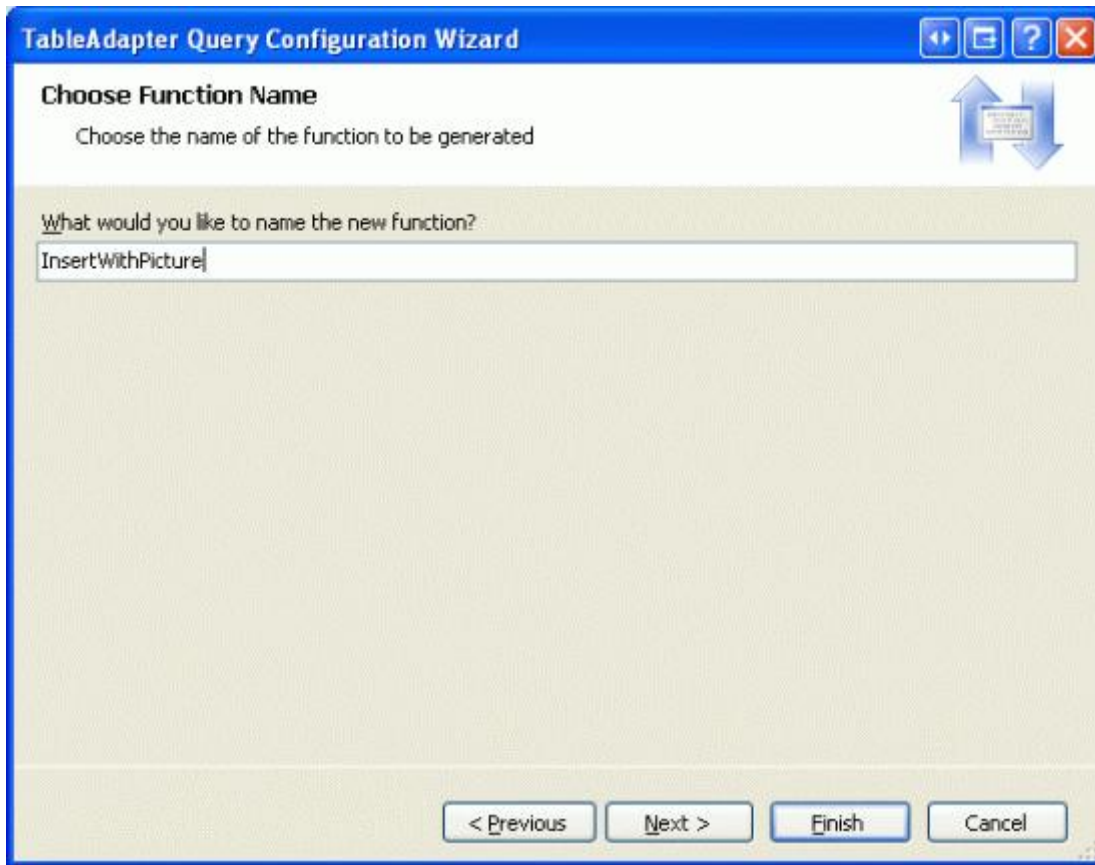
TableAdapter Query Configuration Wizard

Choose Function Name

Choose the name of the function to be generated

What would you like to name the new function?

InsertWithPicture

< Previous

Next >

Finish

Cancel